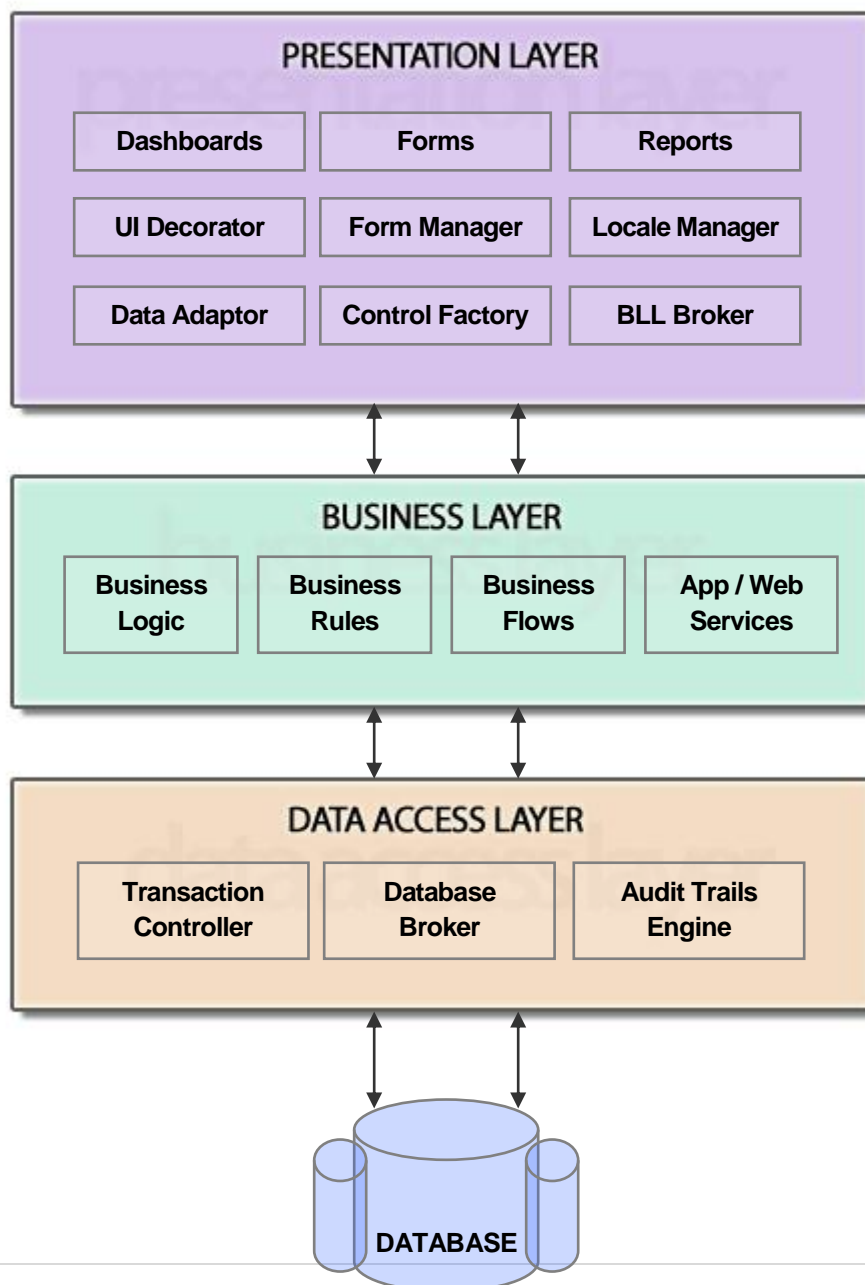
PRESENTATION LAYER

presentation layer

Dashboards

Forms

Reports

UI Decorator

Form Manager

Locale Manager

Data Adaptor

Control Factory

BLL Broker

BUSINESS LAYER

business layer

Business Logic

Business Rules

Business Flows

App / Web Services

DATA ACCESS LAYER

data access layer

Transaction Controller

Database Broker

Audit Trails Engine

DATABASE